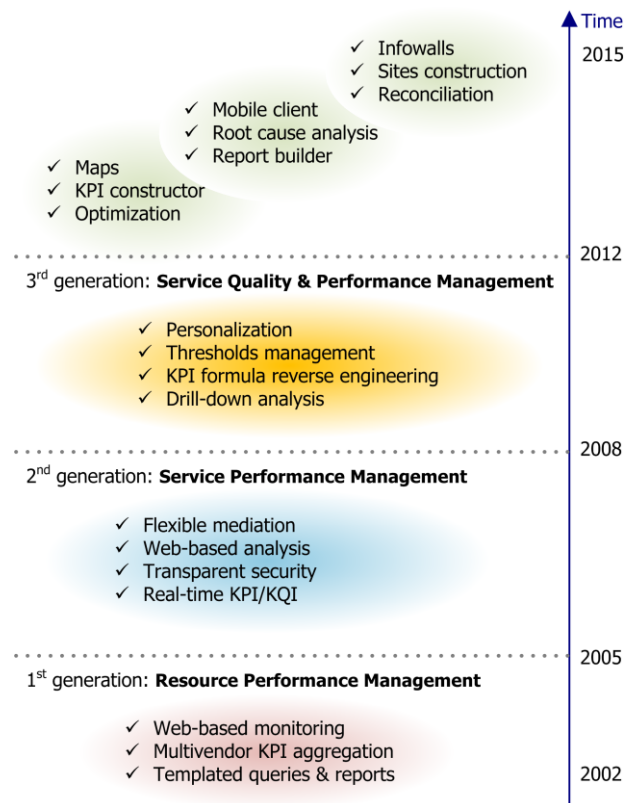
Time

2015

✓ Infowalls
✓ Sites construction
✓ Reconciliation

✓ Mobile client
✓ Root cause analysis
✓ Report builder

✓ Maps
✓ KPI constructor
✓ Optimization

2012

3$^{rd}$ generation: **Service Quality & Performance Management**

✓ Personalization
✓ Thresholds management
✓ KPI formula reverse engineering
✓ Drill-down analysis

2008

2$^{nd}$ generation: **Service Performance Management**

✓ Flexible mediation
✓ Web-based analysis
✓ Transparent security
✓ Real-time KPI/KQI

2005

1$^{st}$ generation: **Resource Performance Management**

✓ Web-based monitoring
✓ Multivendor KPI aggregation
✓ Templated queries & reports

2002